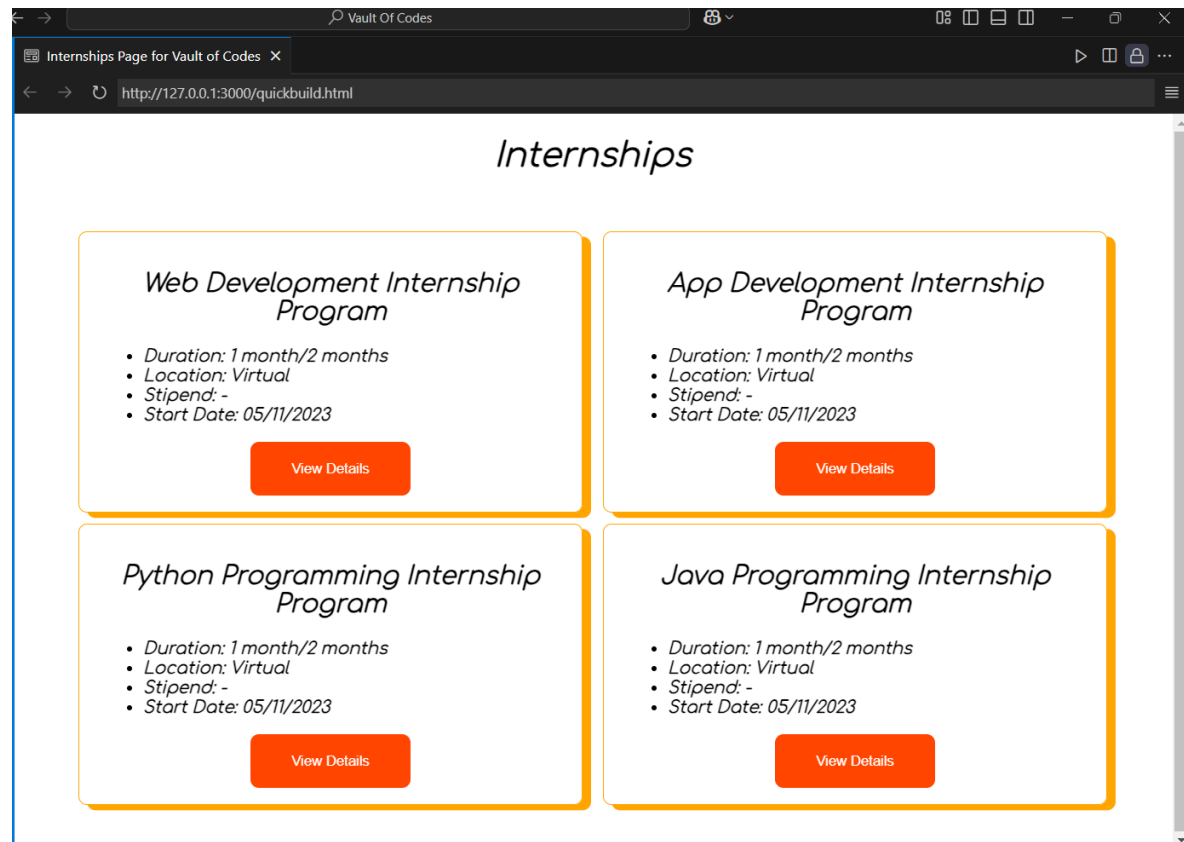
Vault Of Codes

Internships Page for Vault of Codes ×

http://127.0.0.1:3000/quickbuild.html

Internships

Web Development Internship Program

- Duration: 1 month/2 months
- Location: Virtual
- Stipend: -
- Start Date: 05/11/2023

View Details

App Development Internship Program

- Duration: 1 month/2 months
- Location: Virtual
- Stipend: -
- Start Date: 05/11/2023

View Details

Python Programming Internship Program

- Duration: 1 month/2 months
- Location: Virtual
- Stipend: -
- Start Date: 05/11/2023

View Details

Java Programming Internship Program

- Duration: 1 month/2 months
- Location: Virtual
- Stipend: -
- Start Date: 05/11/2023

View Details